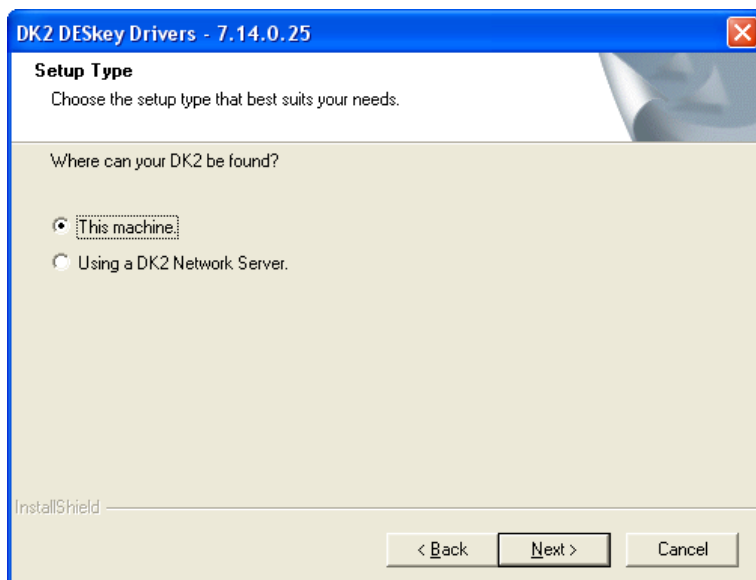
DK2 DESkey Drivers - 7.14.0.25

Setup Type

Choose the setup type that best suits your needs.

Where can your DK2 be found?

This machine.

Using a DK2 Network Server.

InstallShield

< Back

Next >

Cancel